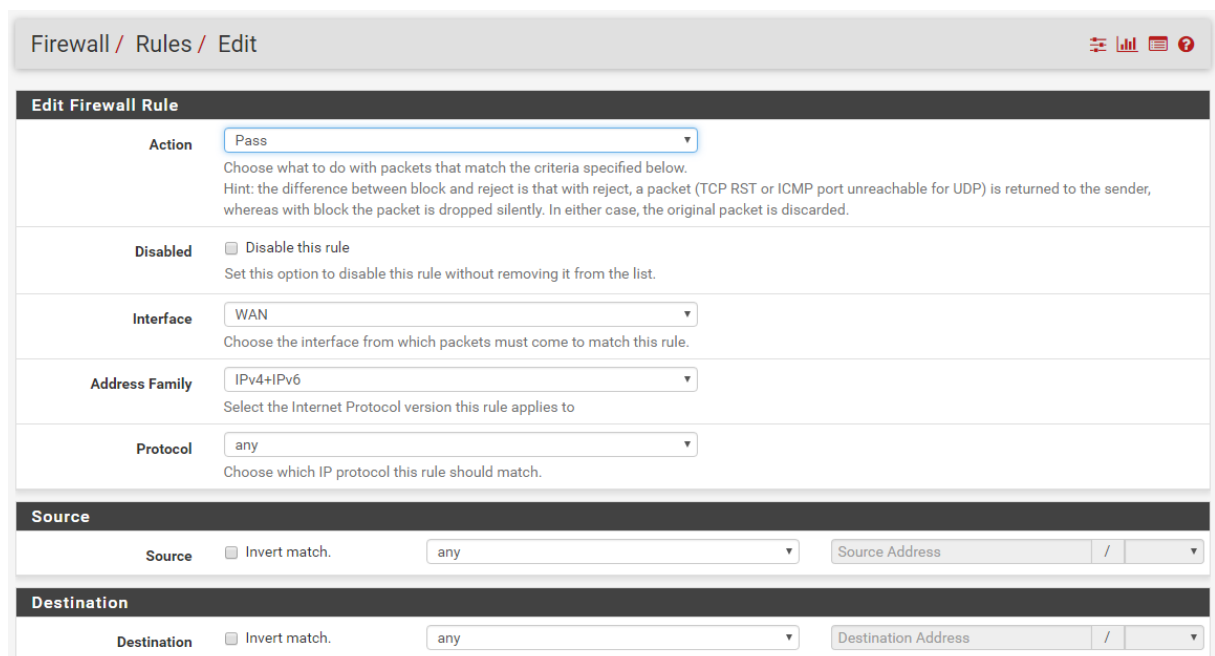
Firewall / Rules / Edit

Edit Firewall Rule

Action
Pass
Choose what to do with packets that match the criteria specified below.
Hint: the difference between block and reject is that with reject, a packet (TCP RST or ICMP port unreachable for UDP) is returned to the sender, whereas with block the packet is dropped silently. In either case, the original packet is discarded.

Disabled
Disable this rule
Set this option to disable this rule without removing it from the list.

Interface
WAN
Choose the interface from which packets must come to match this rule.

Address Family
IPv4+IPv6
Select the Internet Protocol version this rule applies to

Protocol
any
Choose which IP protocol this rule should match.

Source

Source
Invert match.
any
Source Address
/

Destination

Destination
Invert match.
any
Destination Address
/